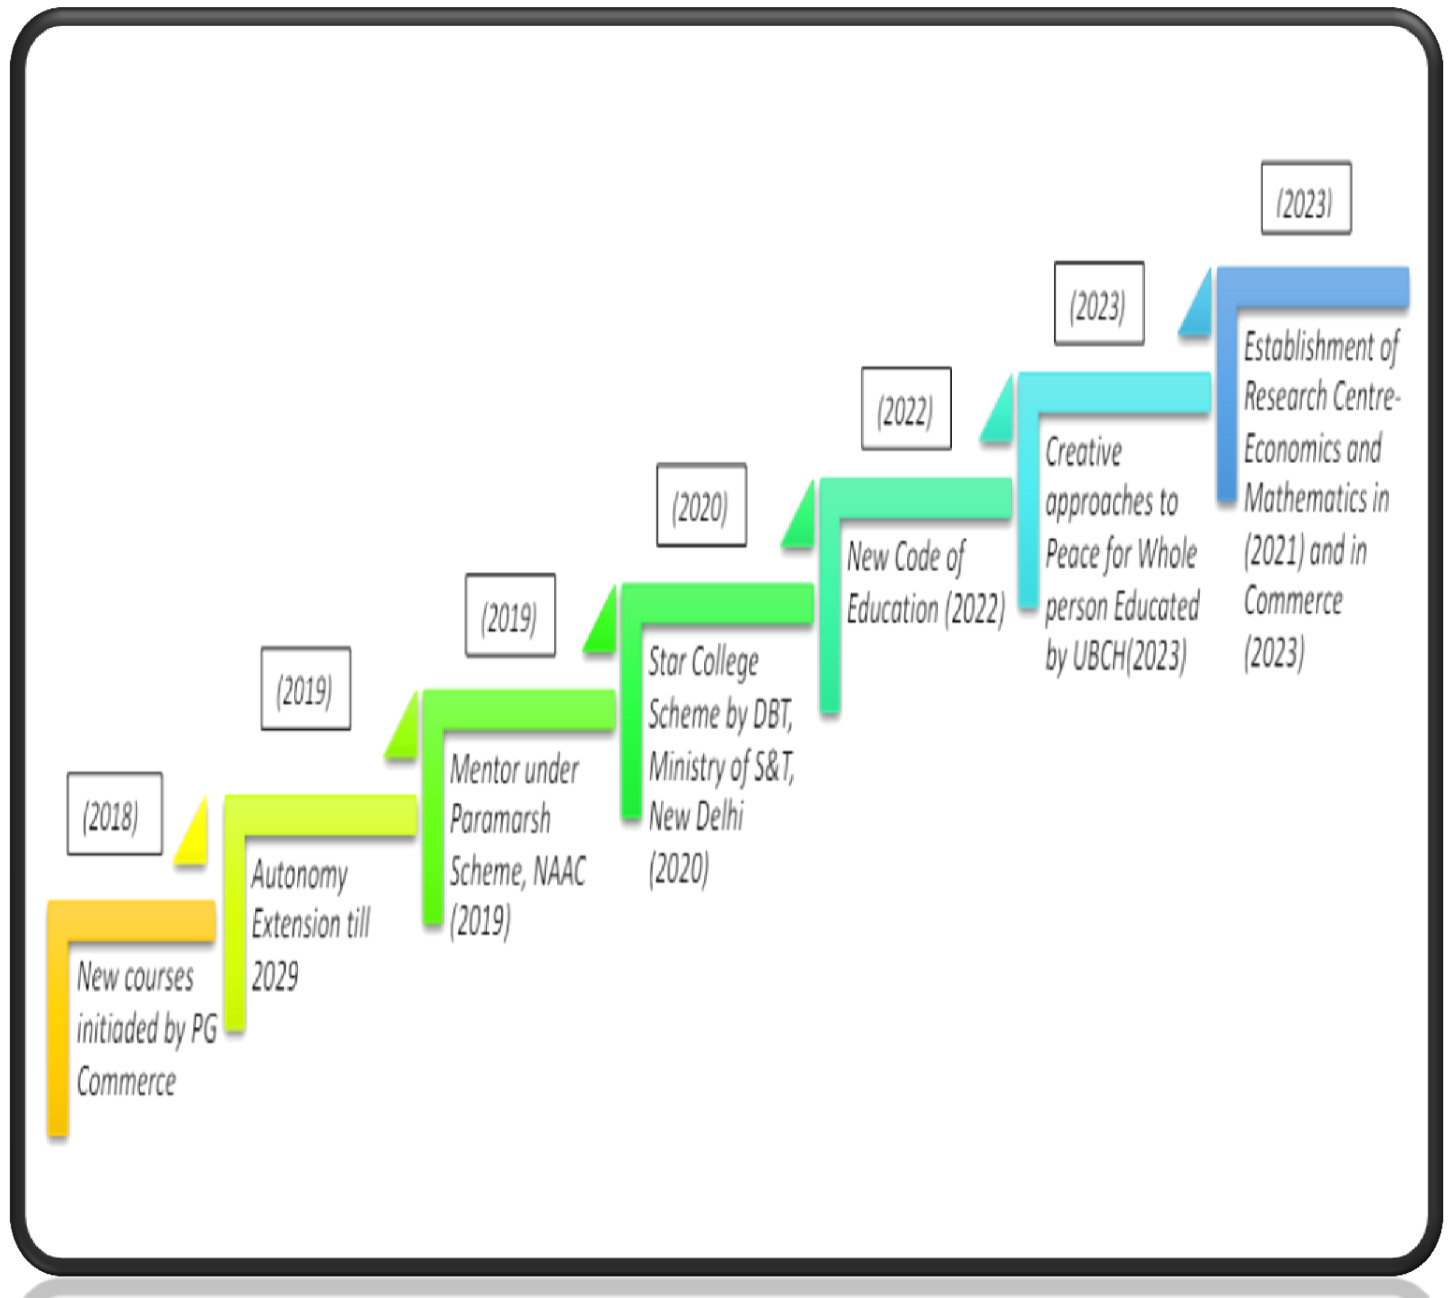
(2018)

New courses initiaded by PG Commerce

(2019)

Autonomy Extension till 2029

(2019)

Mentor under Paramarsh Scheme, NAAC (2019)

(2020)

Star College Scheme by DBT, Ministry of S&T, New Delhi (2020)

(2022)

New Code of Education (2022)

(2023)

Creative approaches to Peace for Whole person Educated by UBCH(2023)

(2023)

Establishment of Research Centre-Economics and Mathematics in (2021) and in Commerce (2023)